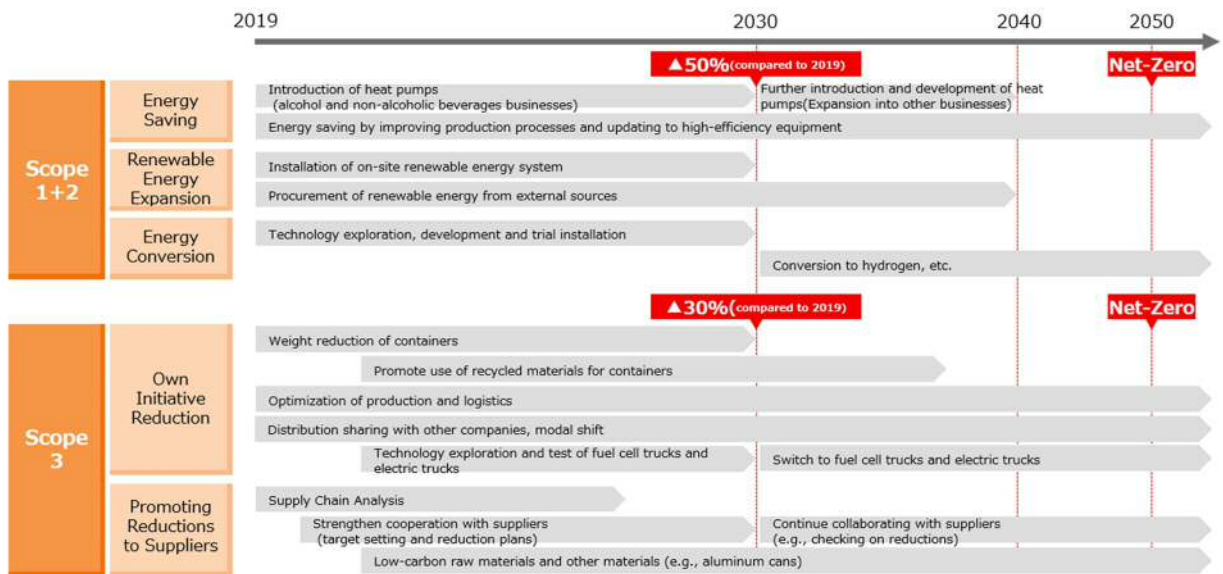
2019 2030 2040 2050

▲50%(compared to 2019)

Net-Zero

Scope 1+2

Energy Saving

Introduction of heat pumps (alcohol and non-alcoholic beverages businesses)

Further introduction and development of heat pumps(Expansion into other businesses)

Energy saving by improving production processes and updating to high-efficiency equipment

Renewable Energy Expansion

Installation of on-site renewable energy system

Procurement of renewable energy from external sources

Energy Conversion

Technology exploration, development and trial installation

Conversion to hydrogen, etc.

▲30%(compared to 2019)

Net-Zero

Scope 3

Own Initiative Reduction

Weight reduction of containers

Promote use of recycled materials for containers

Optimization of production and logistics

Distribution sharing with other companies, modal shift

Technology exploration and test of fuel cell trucks and electric trucks

Switch to fuel cell trucks and electric trucks

Promoting Reductions to Suppliers

Supply Chain Analysis

Strengthen cooperation with suppliers (target setting and reduction plans)

Continue collaborating with suppliers (e.g., checking on reductions)

Low-carbon raw materials and other materials (e.g., aluminum cans)